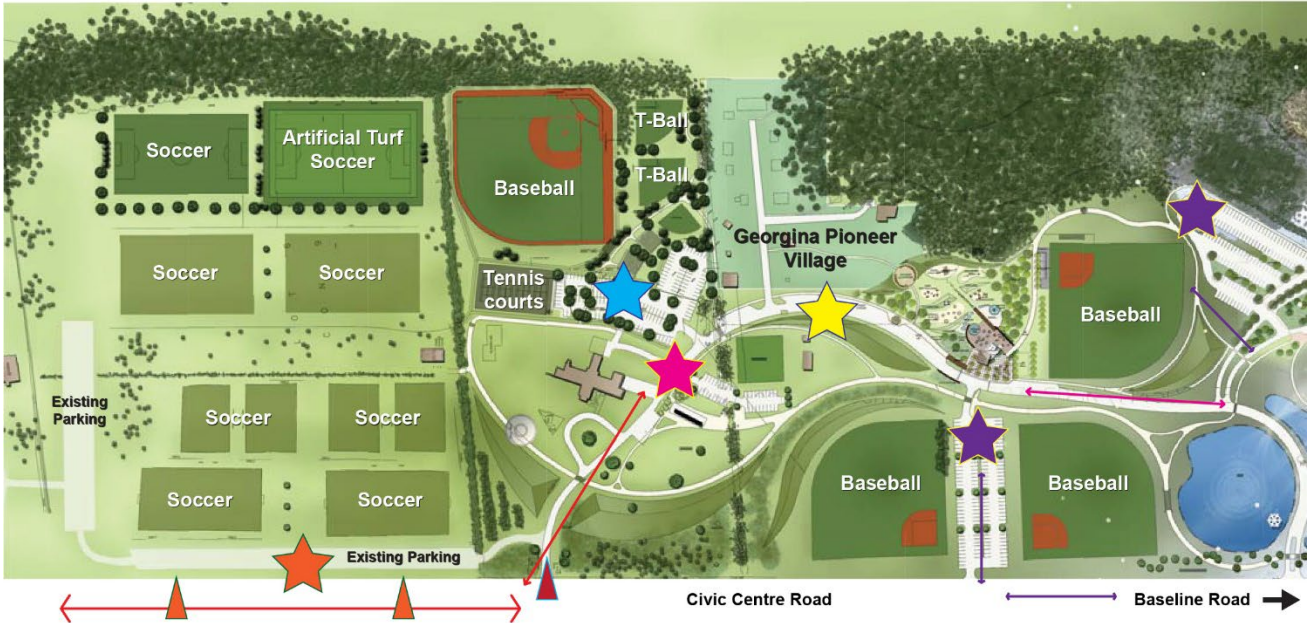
Soccer
Artificial Turf Soccer
Baseball
T-Ball
T-Ball
Georgina Pioneer Village
Soccer
Soccer
Tennis courts
Baseball
Existing Parking
Soccer
Soccer
Soccer
Soccer
Baseball
Baseball
Existing Parking
Civic Centre Road
Baseline Road